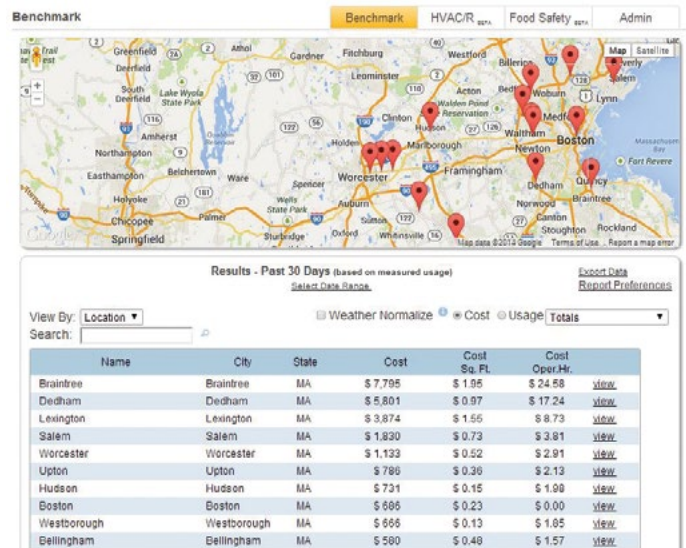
Benchmark

Benchmark | HVAC/R BETA | Food Safety BETA | Admin

Map | Satellite

Greenfield, Deerfield, South Deerfield, Amherst, Northampton, Easthampton, Holyoke, Chicopee, Springfield, Belchertown, Ware, Palmer, Athol, Gardner, Fitchburg, Leominster, Spencer, Worcester, Auburn, Holden, Clinton, Hudson, Marlborough, Framingham, Sturbridge, Oxford, Sutton, Whitinsville, Wells State Park, Quabbin Reservoir, Lake Wyola State Park, Walden Pond State Reservation, Billerica, Woburn, Waltham, Newton, Boston, Lynn, Medford, Dedham, Norwood, Canton, Quincy, Braintree, Rockland, Stoughton, Salem, Massachusetts Bay, Fort Revere, Trail

Google | Map data ©2014 Google | Terms of Use | Report a map error

Results - Past 30 Days (based on measured usage)
Select Date Range

Export Data
Report Preferences

View By: Location ▼
Search:

☐ Weather Normalize ● Cost ○ Usage Totals ▼

| Name | City | State | Cost | Cost Sq. Ft. | Cost Oper.Hr. | |
|---|---|---|---|---|---|---|
| Braintree | Braintree | MA | $ 7,795 | $ 1.95 | $ 24.58 | view |
| Dedham | Dedham | MA | $ 5,801 | $ 0.97 | $ 17.24 | view |
| Lexington | Lexington | MA | $ 3,874 | $ 1.55 | $ 8.73 | view |
| Salem | Salem | MA | $ 1,830 | $ 0.73 | $ 3.81 | view |
| Worcester | Worcester | MA | $ 1,133 | $ 0.52 | $ 2.91 | view |
| Upton | Upton | MA | $ 786 | $ 0.36 | $ 2.13 | view |
| Hudson | Hudson | MA | $ 731 | $ 0.15 | $ 1.98 | view |
| Boston | Boston | MA | $ 686 | $ 0.23 | $ 0.00 | view |
| Westborough | Westborough | MA | $ 666 | $ 0.13 | $ 1.85 | view |
| Bellingham | Bellingham | MA | $ 580 | $ 0.48 | $ 1.57 | view |